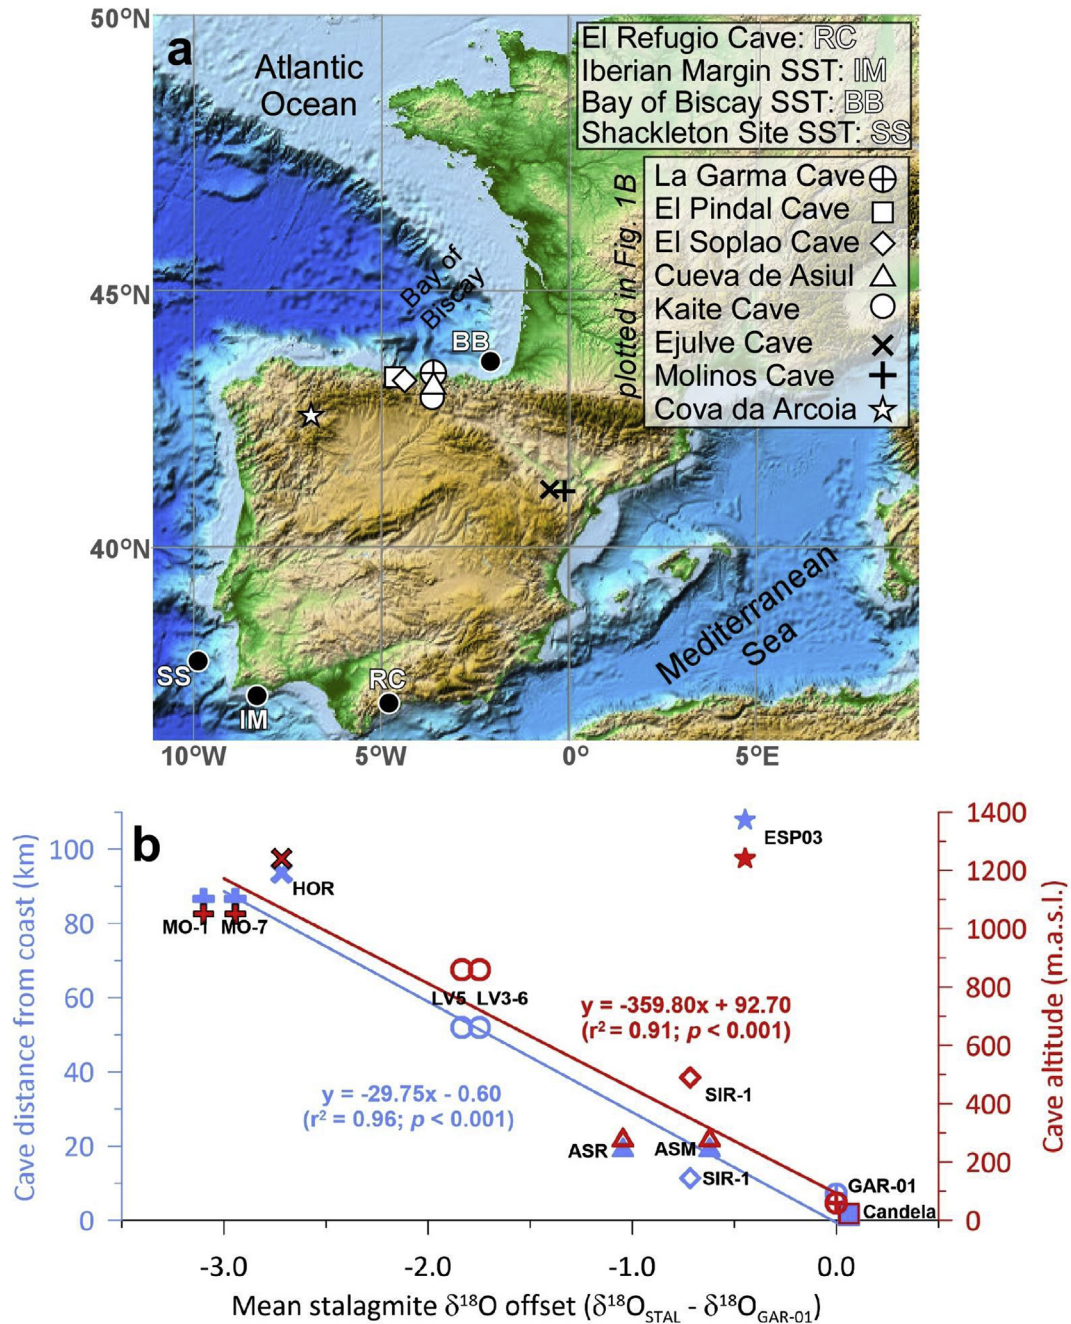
50°N
a
Atlantic Ocean
El Refugio Cave: RC
Iberian Margin SST: IM
Bay of Biscay SST: BB
Shackleton Site SST: SS
La Garma Cave
El Pindal Cave
El Soplao Cave
Cueva de Asiul
Kaite Cave
Ejulve Cave
Molinos Cave
Cova da Arcoia
plotted in Fig. 1B
Bay of Biscay
45°N
BB
40°N
Mediterranean Sea
SS
IM
RC
10°W
5°W
0°
5°E

b
Cave distance from coast (km)
100
80
60
40
20
0
ESP03
HOR
MO-1
MO-7
LV5
LV3-6
y = -359.80x + 92.70
(r² = 0.91; p < 0.001)
y = -29.75x - 0.60
(r² = 0.96; p < 0.001)
SIR-1
ASR
ASM
SIR-1
GAR-01
Candela
1400
1200
1000
800
600
400
200
0
Cave altitude (m.a.s.l.)
-3.0
-2.0
-1.0
0.0
Mean stalagmite $\delta^{18}$O offset ($\delta^{18}O_{STAL}$ - $\delta^{18}O_{GAR-01}$)